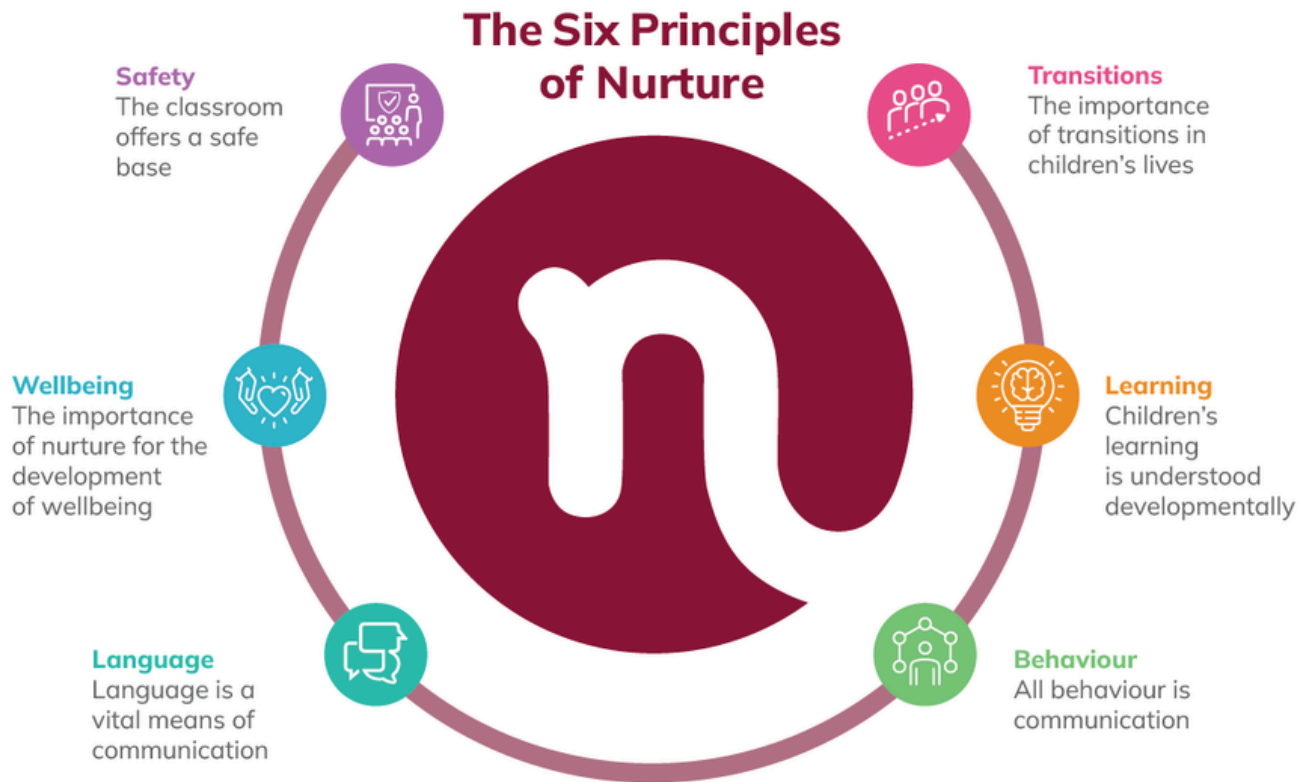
The Six Principles of Nurture

Safety
The classroom offers a safe base

Transitions
The importance of transitions in children's lives

Wellbeing
The importance of nurture for the development of wellbeing

Learning
Children's learning is understood developmentally

Language
Language is a vital means of communication

Behaviour
All behaviour is communication